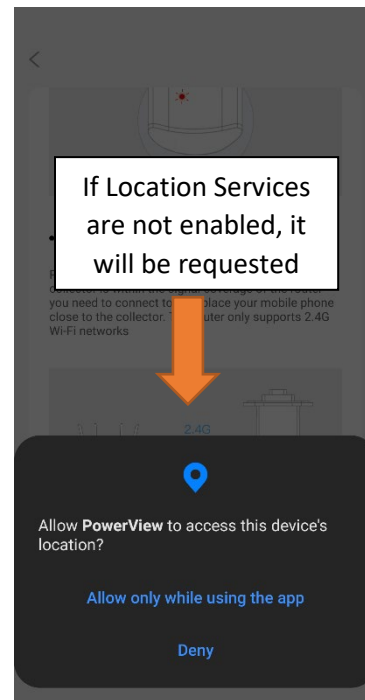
If Location Services are not enabled, it will be requested

P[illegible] collector is within the signal coverage of the router you need to connect to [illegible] place your mobile phone close to the collector. T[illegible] uter only supports 2.4G Wi-Fi networks

2.4G

Allow **PowerView** to access this device's location?

Allow only while using the app

Deny